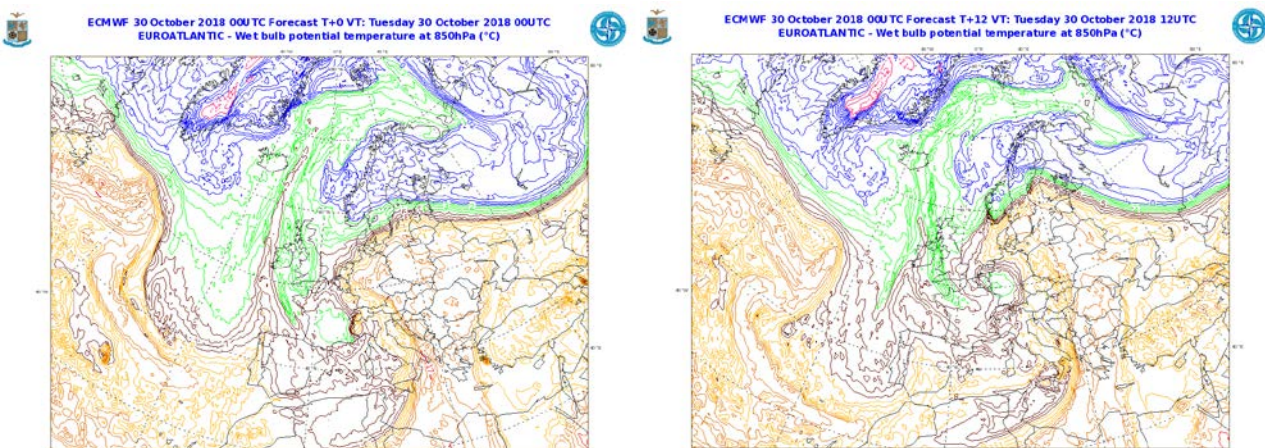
ECMWF 30 October 2018 00UTC Forecast T+0 VT: Tuesday 30 October 2018 00UTC
EUROATLANTIC - Wet bulb potential temperature at 850hPa (°C)

ECMWF 30 October 2018 00UTC Forecast T+12 VT: Tuesday 30 October 2018 12UTC
EUROATLANTIC - Wet bulb potential temperature at 850hPa (°C)